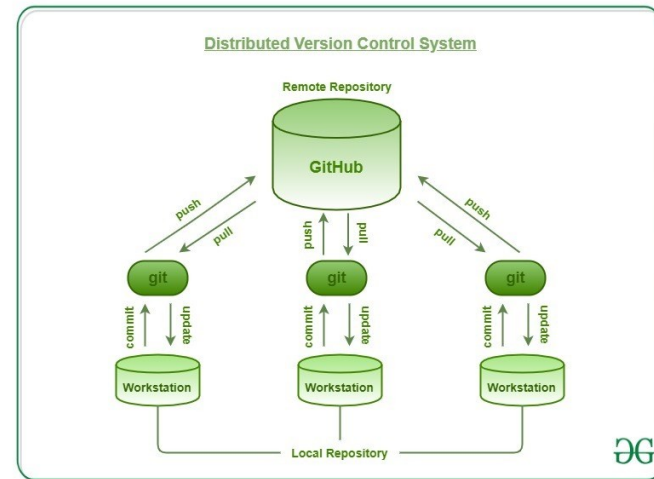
Distributed Version Control System

Remote Repository

GitHub

push
pull
push
pull
push
pull

git
git
git

commit
update
commit
update
commit
update

Workstation
Workstation
Workstation

Local Repository

ƏG